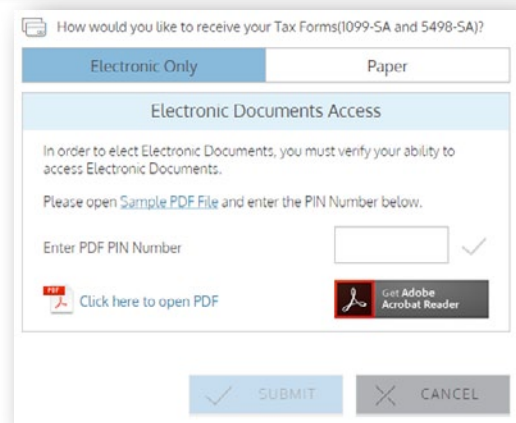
How would you like to receive your Tax Forms(1099-SA and 5498-SA)?

Electronic Only

Paper

Electronic Documents Access

In order to elect Electronic Documents, you must verify your ability to access Electronic Documents.

Please open Sample PDF File and enter the PIN Number below.

Enter PDF PIN Number

PDF

Click here to open PDF

Get Adobe Acrobat Reader

SUBMIT

CANCEL